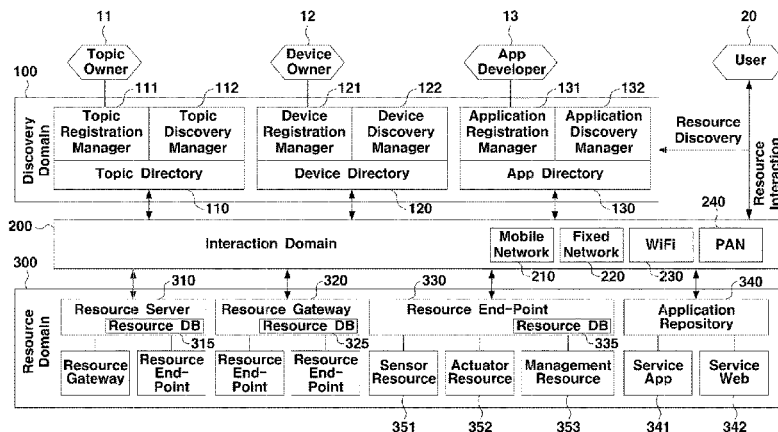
11
Topic Owner

12
Device Owner

13
App Developer

20
User

100
Discovery Domain

111
Topic Registration Manager

112
Topic Discovery Manager

Topic Directory

110

121
Device Registration Manager

122
Device Discovery Manager

Device Directory

120

131
Application Registration Manager

132
Application Discovery Manager

App Directory

130

Resource Discovery

Resource Interaction

240

200
Interaction Domain

Mobile Network

210

Fixed Network

220

WiFi

230

PAN

300
Resource Domain

310
Resource Server
Resource DB
315

Resource Gateway

Resource End-Point

320
Resource Gateway
Resource DB
325

Resource End-Point

Resource End-Point

330
Resource End-Point
Resource DB
335

Sensor Resource

Actuator Resource

Management Resource

340
Application Repository

Service App

Service Web

351

352

353

341

342